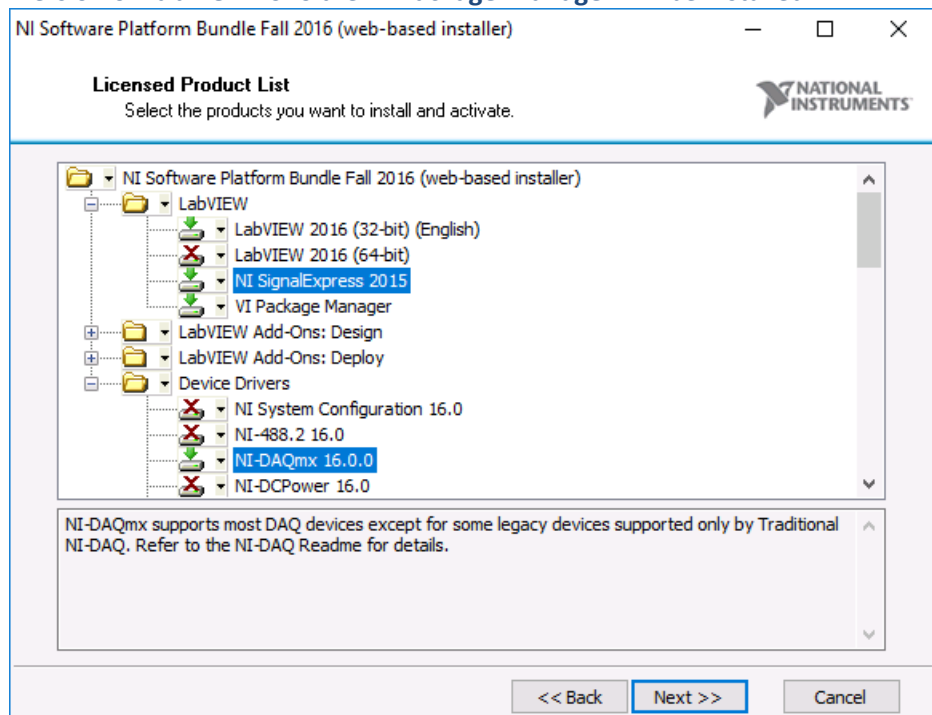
NI Software Platform Bundle Fall 2016 (web-based installer)

Licensed Product List
Select the products you want to install and activate.

NATIONAL INSTRUMENTS

NI Software Platform Bundle Fall 2016 (web-based installer)
LabVIEW
LabVIEW 2016 (32-bit) (English)
LabVIEW 2016 (64-bit)
NI SignalExpress 2015
VI Package Manager
LabVIEW Add-Ons: Design
LabVIEW Add-Ons: Deploy
Device Drivers
NI System Configuration 16.0
NI-488.2 16.0
NI-DAQmx 16.0.0
NI-DCPower 16.0

NI-DAQmx supports most DAQ devices except for some legacy devices supported only by Traditional NI-DAQ. Refer to the NI-DAQ Readme for details.

<< Back
Next >>
Cancel